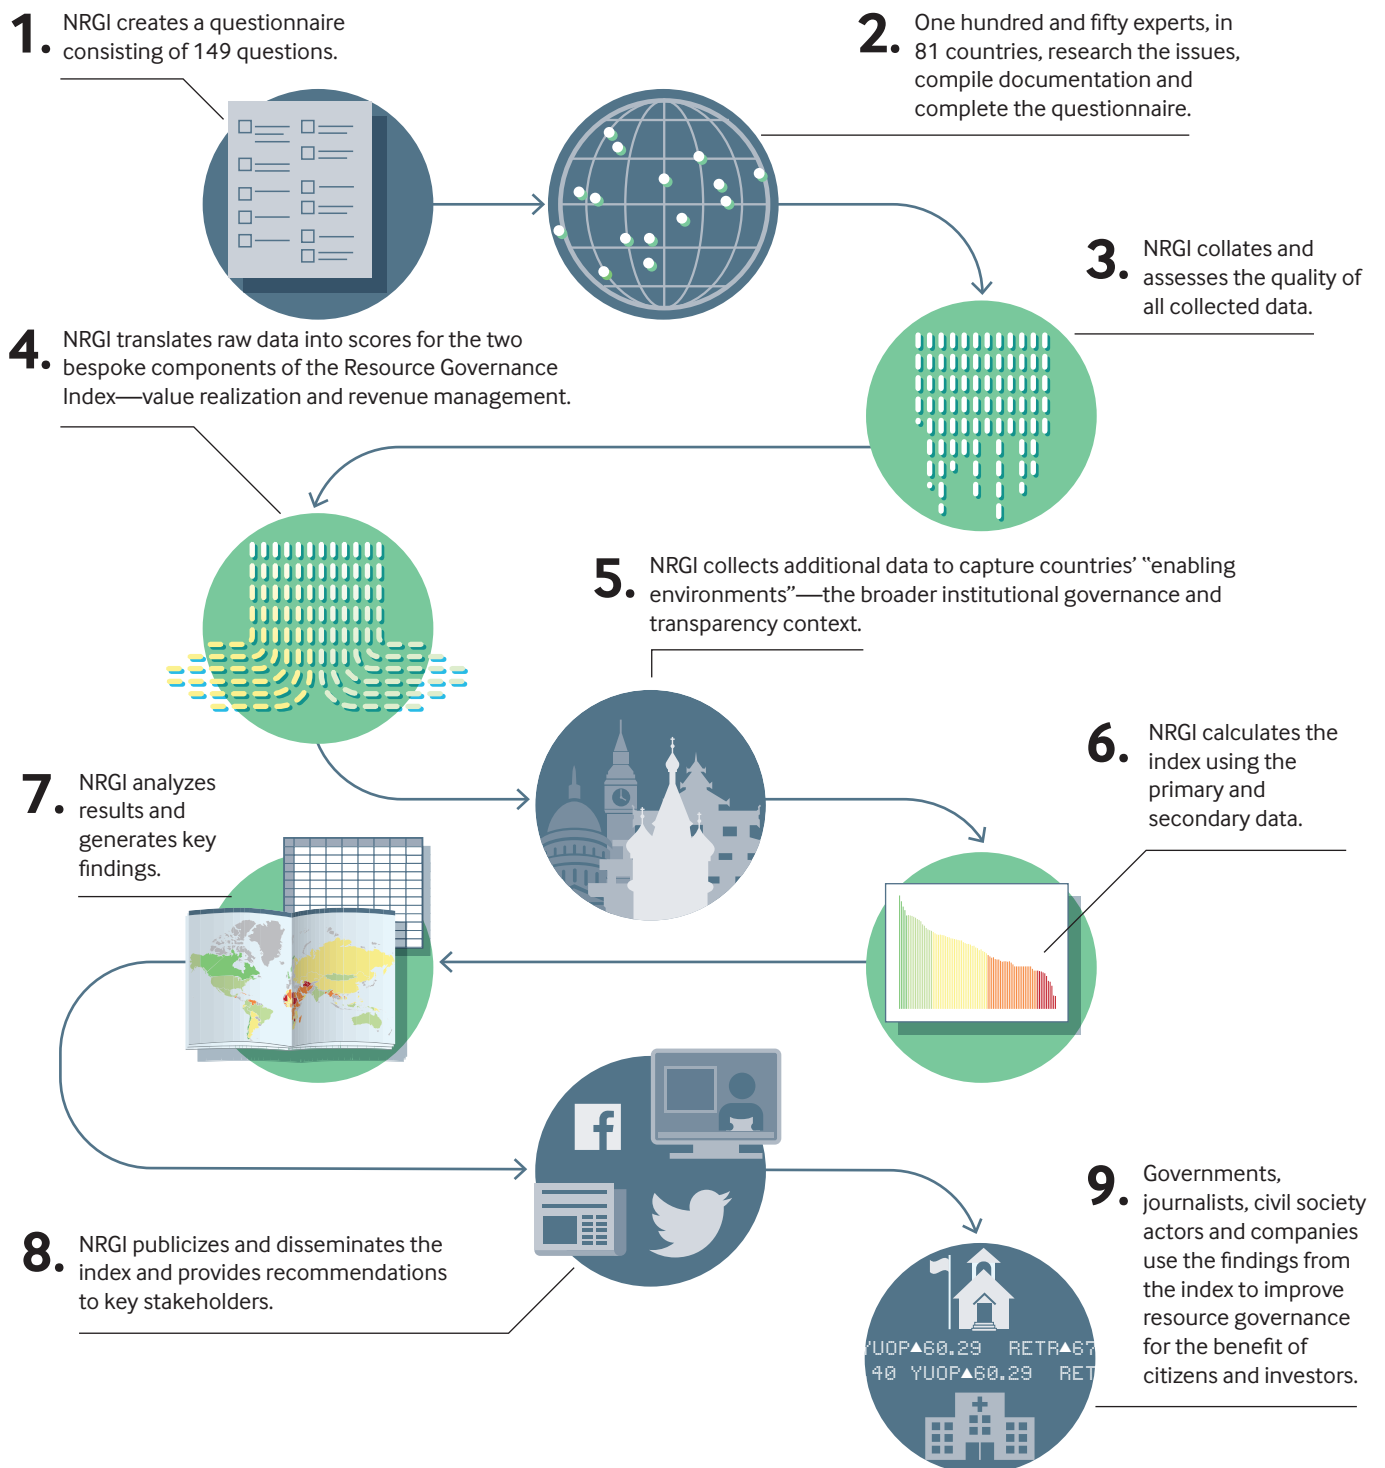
1. NRGI creates a questionnaire consisting of 149 questions.

2. One hundred and fifty experts, in 81 countries, research the issues, compile documentation and complete the questionnaire.

3. NRGI collates and assesses the quality of all collected data.

4. NRGI translates raw data into scores for the two bespoke components of the Resource Governance Index—value realization and revenue management.

5. NRGI collects additional data to capture countries' "enabling environments"—the broader institutional governance and transparency context.

6. NRGI calculates the index using the primary and secondary data.

7. NRGI analyzes results and generates key findings.

8. NRGI publicizes and disseminates the index and provides recommendations to key stakeholders.

9. Governments, journalists, civil society actors and companies use the findings from the index to improve resource governance for the benefit of citizens and investors.

YUOP▲60.29 RETR▲67
40 YUOP▲60.29 RET